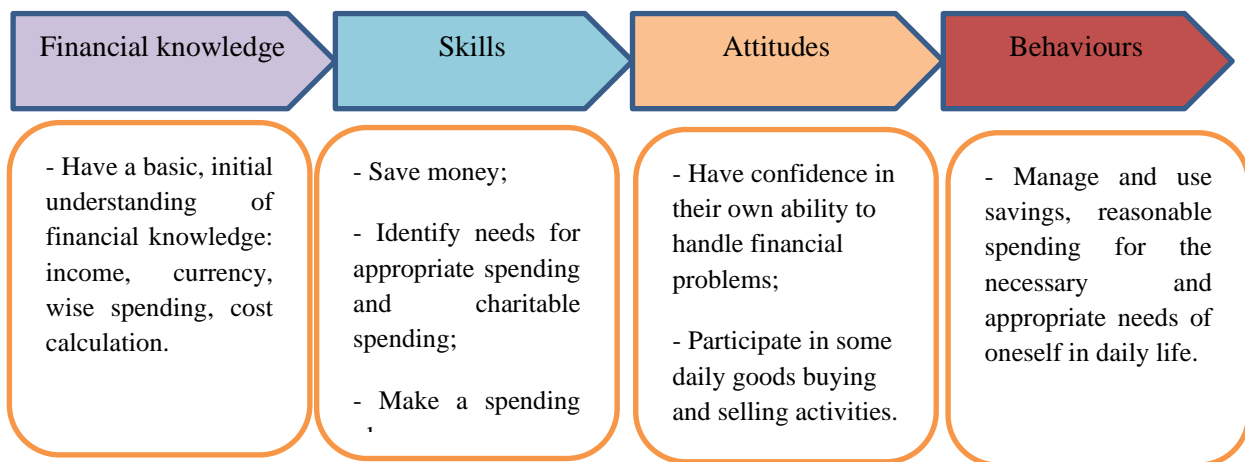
Financial knowledge

Skills

Attitudes

Behaviours

- Have a basic, initial understanding of financial knowledge: income, currency, wise spending, cost calculation.

- Save money;

- Identify needs for appropriate spending and charitable spending;

- Make a spending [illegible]

- Have confidence in their own ability to handle financial problems;

- Participate in some daily goods buying and selling activities.

- Manage and use savings, reasonable spending for the necessary and appropriate needs of oneself in daily life.